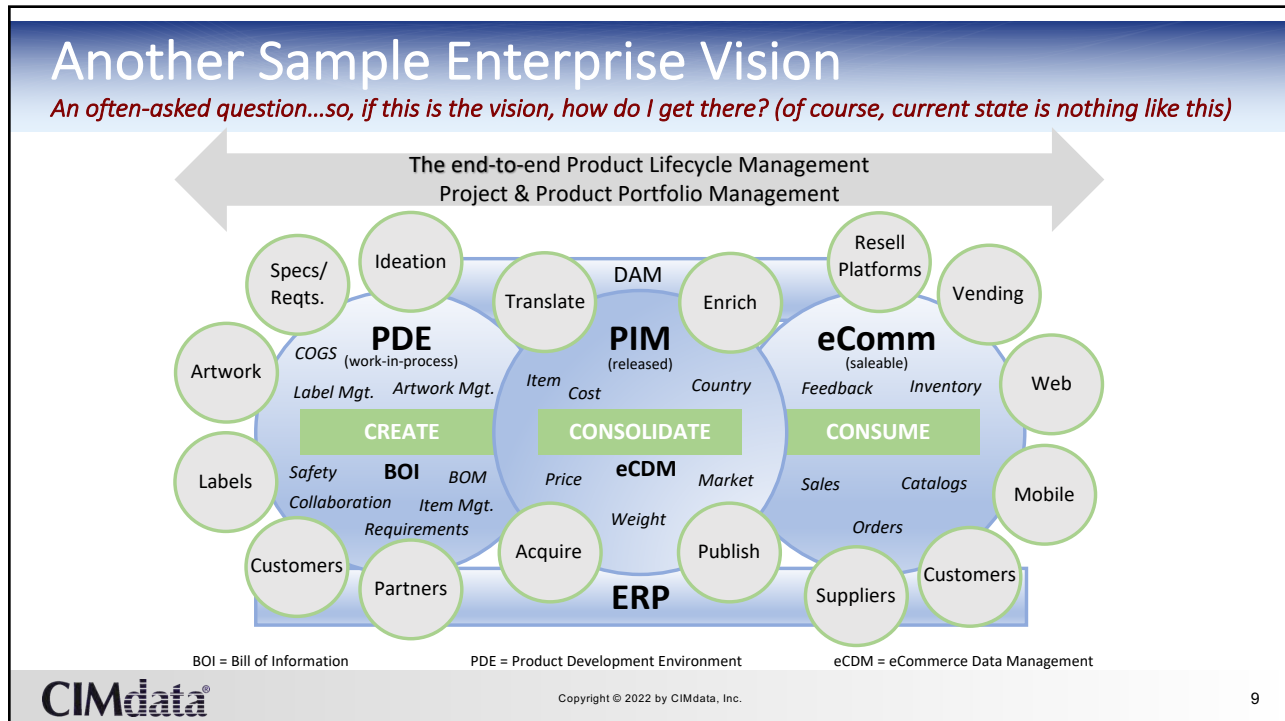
Another Sample Enterprise Vision

An often-asked question…so, if this is the vision, how do I get there? (of course, current state is nothing like this)

The end-to-end Product Lifecycle Management
Project & Product Portfolio Management

Specs/ Reqts.

Ideation

Translate

DAM

Enrich

Resell Platforms

Vending

Artwork

PDE
COGS (work-in-process)
Label Mgt. Artwork Mgt.

PIM
(released)
Item Cost Country

eComm
(saleable)
Feedback Inventory

Web

CREATE

CONSOLIDATE

CONSUME

Labels

Safety BOI BOM
Collaboration Item Mgt.
Requirements

Price eCDM Market
Weight

Sales Catalogs
Orders

Mobile

Customers

Partners

Acquire

Publish

ERP

Suppliers

Customers

BOI = Bill of Information

PDE = Product Development Environment

eCDM = eCommerce Data Management

CIMdata®

Copyright © 2022 by CIMdata, Inc.

9